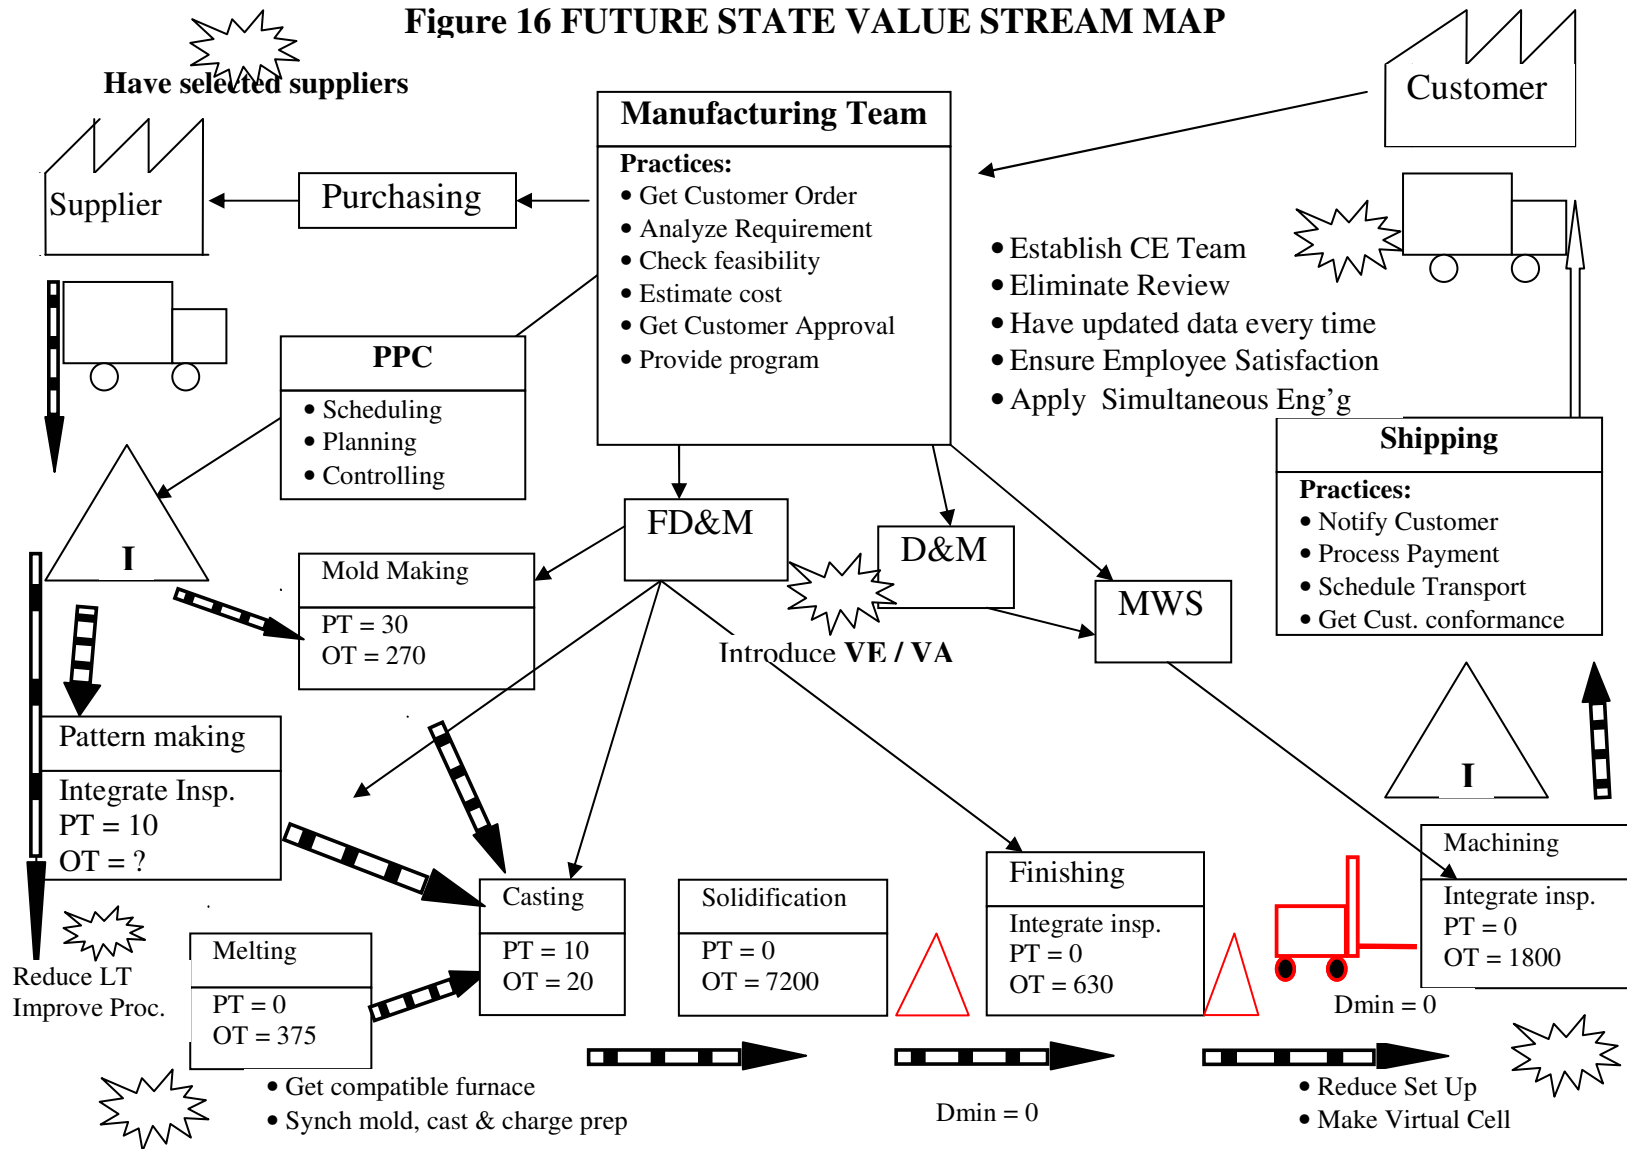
Figure 16 FUTURE STATE VALUE STREAM MAP

Have selected suppliers

Customer

Manufacturing Team

Practices:
• Get Customer Order
• Analyze Requirement
• Check feasibility
• Estimate cost
• Get Customer Approval
• Provide program

Supplier

Purchasing

• Establish CE Team
• Eliminate Review
• Have updated data every time
• Ensure Employee Satisfaction
• Apply Simultaneous Eng'g

PPC
• Scheduling
• Planning
• Controlling

Shipping
Practices:
• Notify Customer
• Process Payment
• Schedule Transport
• Get Cust. conformance

I

FD&M

D&M

MWS

Mold Making
PT = 30
OT = 270

Introduce VE / VA

Pattern making
Integrate Insp.
PT = 10
OT = ?

I

Machining
Integrate insp.
PT = 0
OT = 1800

Finishing
Integrate insp.
PT = 0
OT = 630

Casting
PT = 10
OT = 20

Solidification
PT = 0
OT = 7200

Melting
PT = 0
OT = 375

Reduce LT
Improve Proc.

Dmin = 0

• Get compatible furnace
• Synch mold, cast & charge prep

Dmin = 0

• Reduce Set Up
• Make Virtual Cell